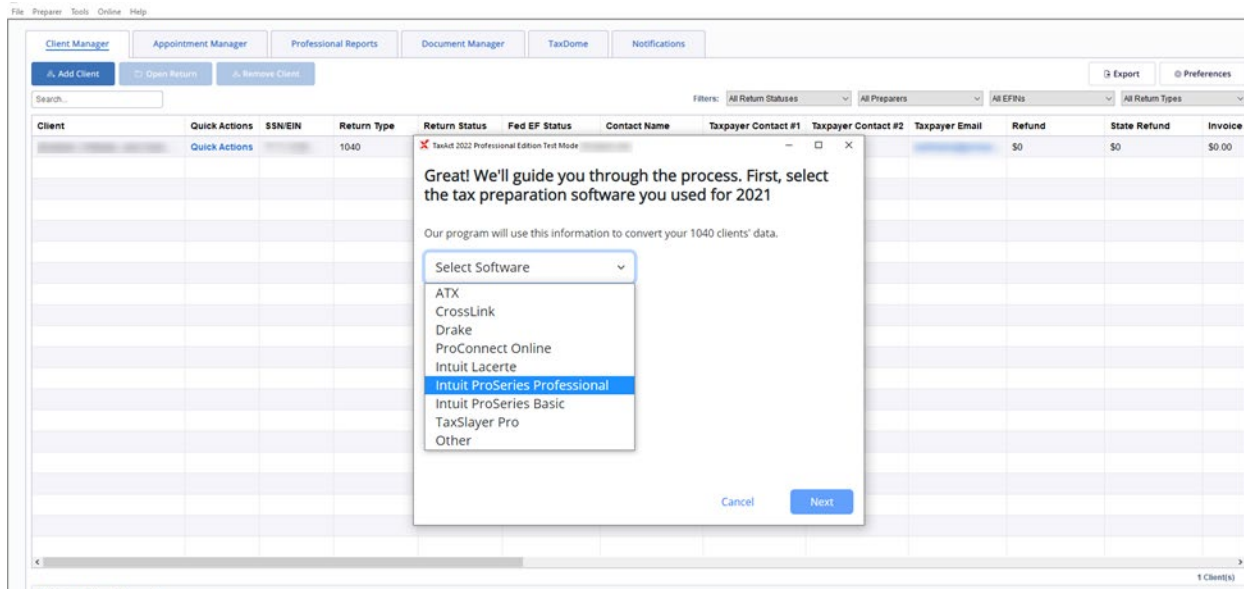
File Preparer Tools Online Help

Client Manager | Appointment Manager | Professional Reports | Document Manager | TaxDome | Notifications

Add Client | Open Return | Remove Client

Export | Preferences

Search...

Filters: All Return Statuses | All Preparers | All EFINs | All Return Types

| Client | Quick Actions | SSN/EIN | Return Type | Return Status | Fed EF Status | Contact Name | Taxpayer Contact #1 | Taxpayer Contact #2 | Taxpayer Email | Refund | State Refund | Invoice |
|---|---|---|---|---|---|---|---|---|---|---|---|---|
| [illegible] | Quick Actions | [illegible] | 1040 | | | | | | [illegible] | $0 | $0 | $0.00 |

TaxAct 2022 Professional Edition Test Mode

Great! We'll guide you through the process. First, select the tax preparation software you used for 2021

Our program will use this information to convert your 1040 clients' data.

Select Software

ATX
CrossLink
Drake
ProConnect Online
Intuit Lacerte
Intuit ProSeries Professional
Intuit ProSeries Basic
TaxSlayer Pro
Other

Cancel | Next

1 Client(s)